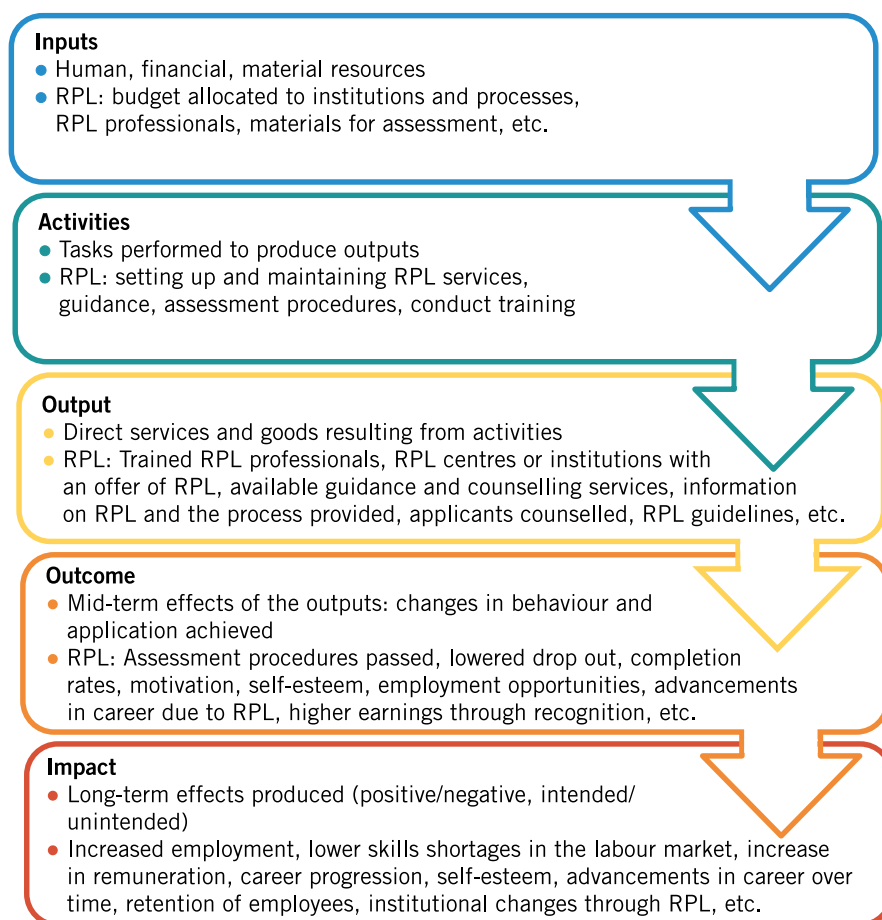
Inputs
• Human, financial, material resources
• RPL: budget allocated to institutions and processes, RPL professionals, materials for assessment, etc.

Activities
• Tasks performed to produce outputs
• RPL: setting up and maintaining RPL services, guidance, assessment procedures, conduct training

Output
• Direct services and goods resulting from activities
• RPL: Trained RPL professionals, RPL centres or institutions with an offer of RPL, available guidance and counselling services, information on RPL and the process provided, applicants counselled, RPL guidelines, etc.

Outcome
• Mid-term effects of the outputs: changes in behaviour and application achieved
• RPL: Assessment procedures passed, lowered drop out, completion rates, motivation, self-esteem, employment opportunities, advancements in career due to RPL, higher earnings through recognition, etc.

Impact
• Long-term effects produced (positive/negative, intended/unintended)
• Increased employment, lower skills shortages in the labour market, increase in remuneration, career progression, self-esteem, advancements in career over time, retention of employees, institutional changes through RPL, etc.